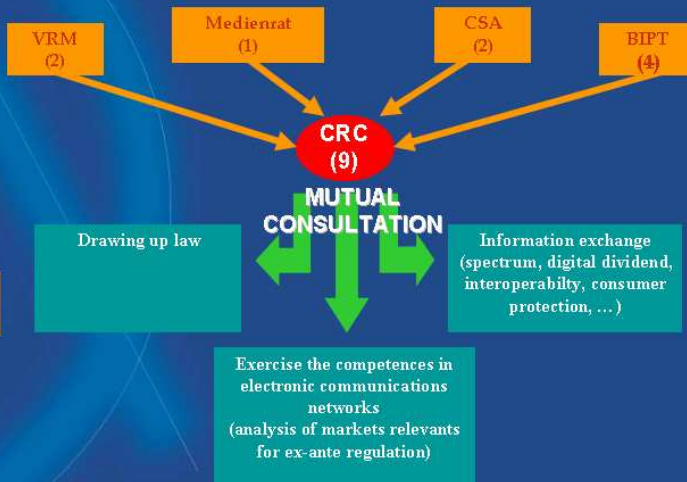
VRM
(2)

Medienrat
(1)

CSA
(2)

BIPT
(4)

CRC
(9)

MUTUAL
CONSULTATION

Drawing up law

Information exchange
(spectrum, digital dividend, interoperabilty, consumer protection, …)

Exercise the competences in electronic communications networks
(analysis of markets relevants for ex-ante regulation)